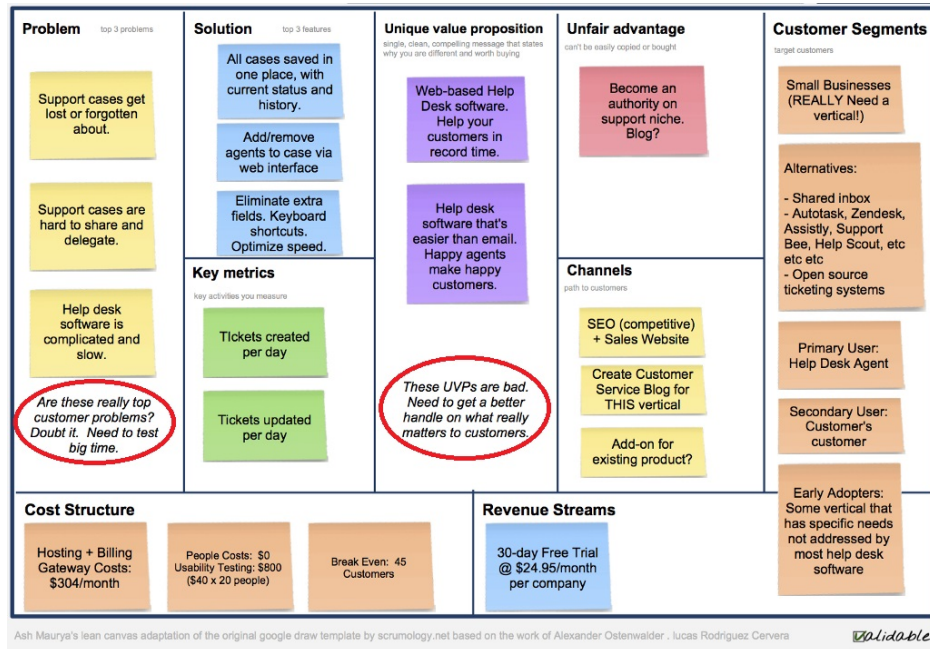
Problem top 3 problems

Support cases get lost or forgotten about.

Support cases are hard to share and delegate.

Help desk software is complicated and slow.

Are these really top customer problems? Doubt it. Need to test big time.

Solution top 3 features

All cases saved in one place, with current status and history.

Add/remove agents to case via web interface

Eliminate extra fields. Keyboard shortcuts. Optimize speed.

Key metrics
key activities you measure

TIckets created per day

Tickets updated per day

Unique value proposition
single, clear, compelling message that states why you are different and worth buying

Web-based Help Desk software. Help your customers in record time.

Help desk software that's easier than email. Happy agents make happy customers.

These UVPs are bad. Need to get a better handle on what really matters to customers.

Unfair advantage
can't be easily copied or bought

Become an authority on support niche. Blog?

Channels
path to customers

SEO (competitive) + Sales Website

Create Customer Service Blog for THIS vertical

Add-on for existing product?

Customer Segments
target customers

Small Businesses (REALLY Need a vertical!)

Alternatives:

- Shared inbox
- Autotask, Zendesk, Assistly, Support Bee, Help Scout, etc etc etc
- Open source ticketing systems

Primary User: Help Desk Agent

Secondary User: Customer's customer

Early Adopters: Some vertical that has specific needs not addressed by most help desk software

Cost Structure

Hosting + Billing Gateway Costs: $304/month

People Costs: $0 Usability Testing: $800 ($40 x 20 people)

Break Even: 45 Customers

Revenue Streams

30-day Free Trial @ $24.95/month per company

Ash Maurya's lean canvas adaptation of the original google draw template by scrumology.net based on the work of Alexander Ostenwalder . lucas Rodriguez Cervera

Validable